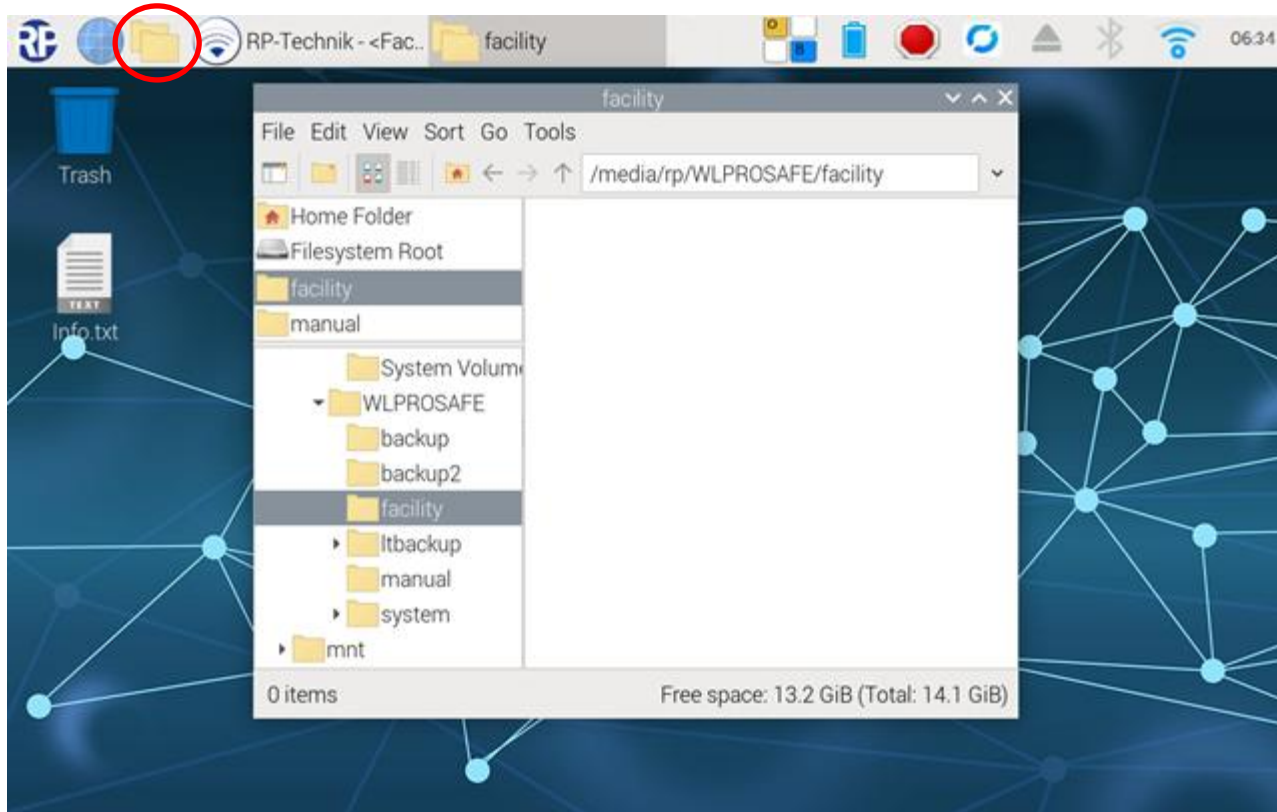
RP-Technik - <Fac.. facility 06:34

Trash

TEXT
Info.txt

facility

File Edit View Sort Go Tools

/media/rp/WLPROSAFE/facility

Home Folder
Filesystem Root
facility
manual

System Volum
WLPROSAFE
backup
backup2
facility
ltbackup
manual
system
mnt

0 items
Free space: 13.2 GiB (Total: 14.1 GiB)